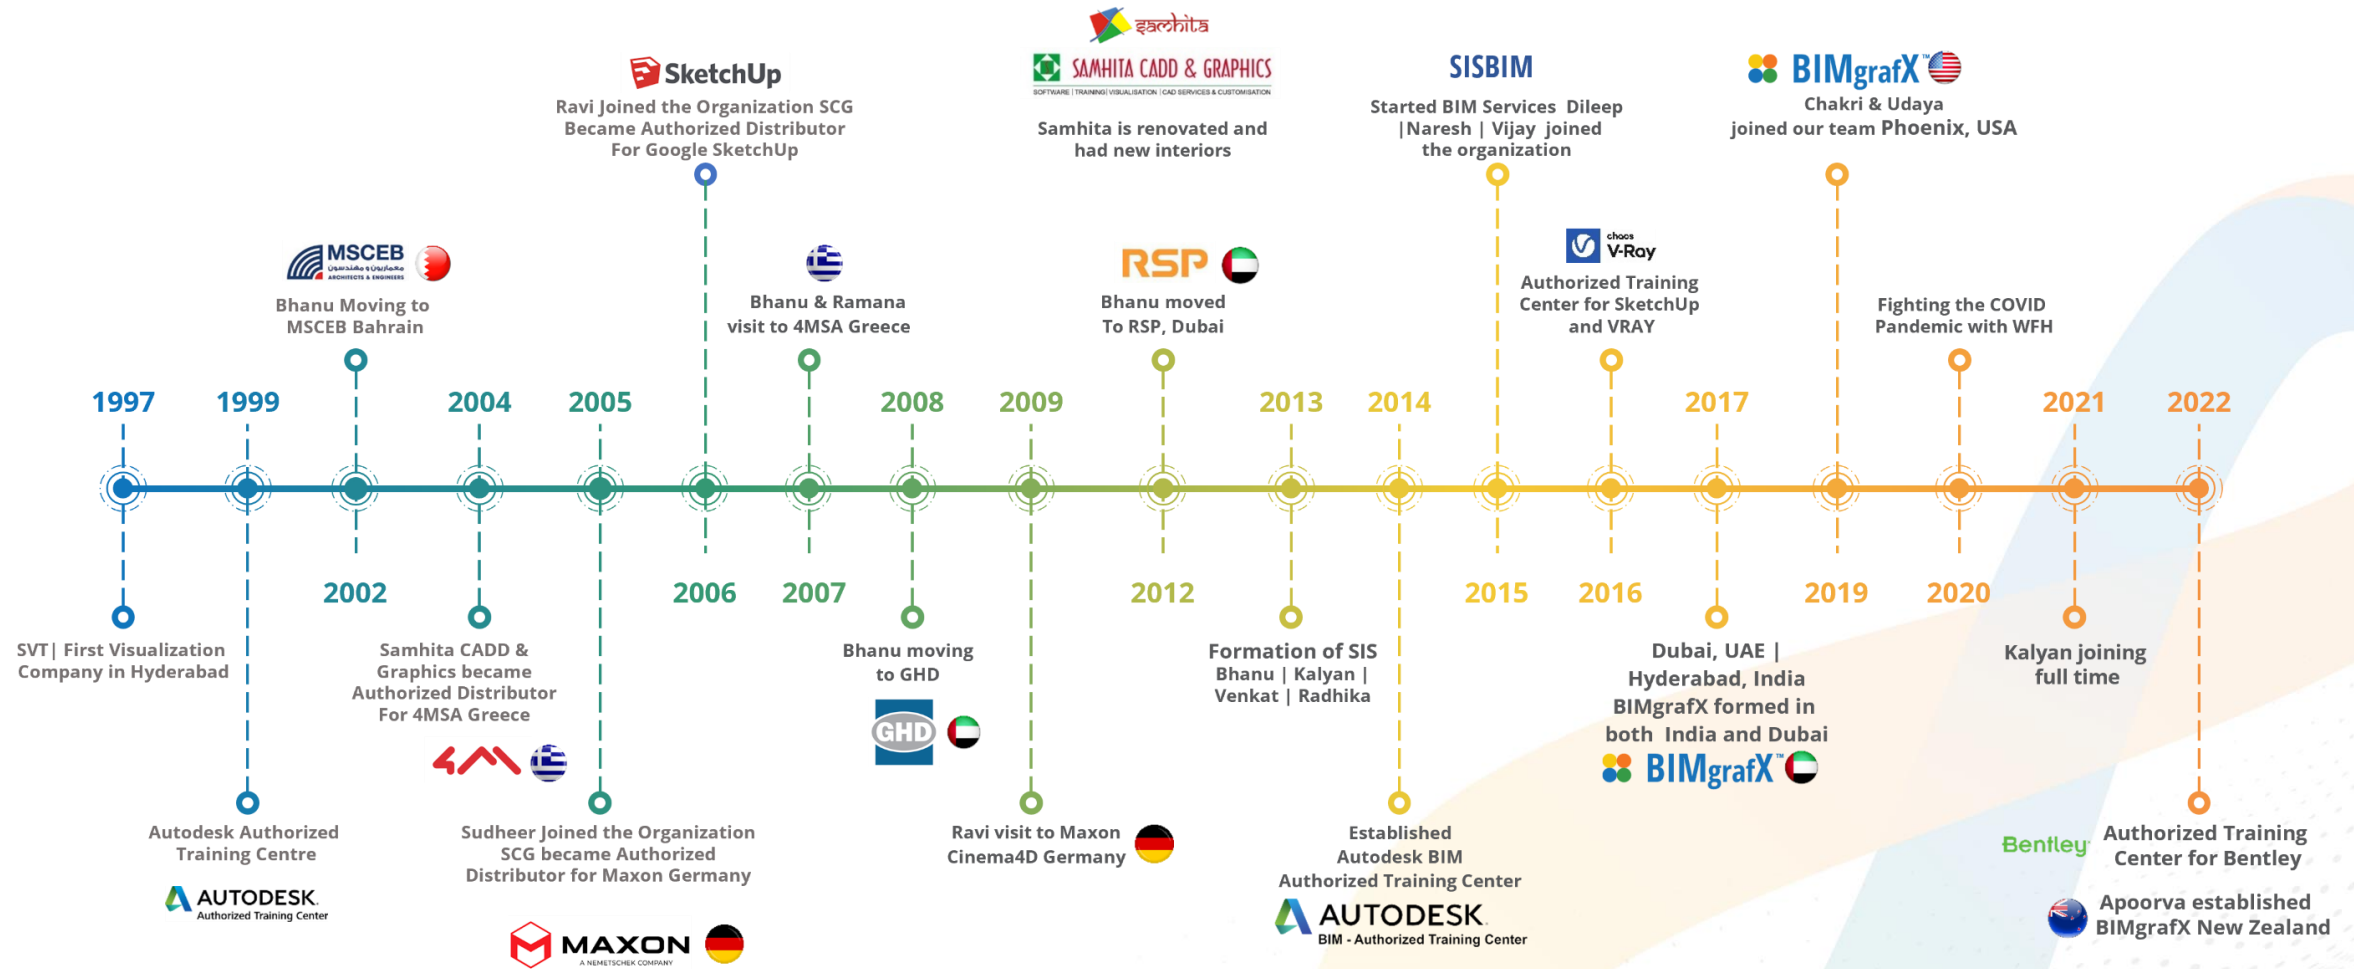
1997
SVT| First Visualization Company in Hyderabad

1999
Autodesk Authorized Training Centre
AUTODESK. Authorized Training Center

MSCEB معماريون و مهندسون ARCHITECTS & ENGINEERS
Bhanu Moving to MSCEB Bahrain
2002

2004
Samhita CADD & Graphics became Authorized Distributor For 4MSA Greece
4M

2005
Sudheer Joined the Organization SCG became Authorized Distributor for Maxon Germany
MAXON A NEMETSCHEK COMPANY

SketchUp
Ravi Joined the Organization SCG Became Authorized Distributor For Google SketchUp
2006

Bhanu & Ramana visit to 4MSA Greece
2007

2008
Bhanu moving to GHD
GHD

2009
Ravi visit to Maxon Cinema4D Germany

samhita
SAMHITA CADD & GRAPHICS
SOFTWARE | TRAINING | VISUALISATION | CAD SERVICES & CUSTOMISATION
Samhita is renovated and had new interiors

RSP
Bhanu moved To RSP, Dubai
2012

2013
Formation of SIS
Bhanu | Kalyan | Venkat | Radhika

2014
Established Autodesk BIM Authorized Training Center
AUTODESK. BIM - Authorized Training Center

SISBIM
Started BIM Services Dileep |Naresh | Vijay joined the organization
2015

chaos V-Ray
Authorized Training Center for SketchUp and VRAY
2016

2017
Dubai, UAE | Hyderabad, India BIMgrafX formed in both India and Dubai
BIMgrafX™

BIMgrafX™
Chakri & Udaya joined our team Phoenix, USA
2019

Fighting the COVID Pandemic with WFH
2020

2021
Kalyan joining full time

2022
Bentley
Authorized Training Center for Bentley
Apoorva established BIMgrafX New Zealand